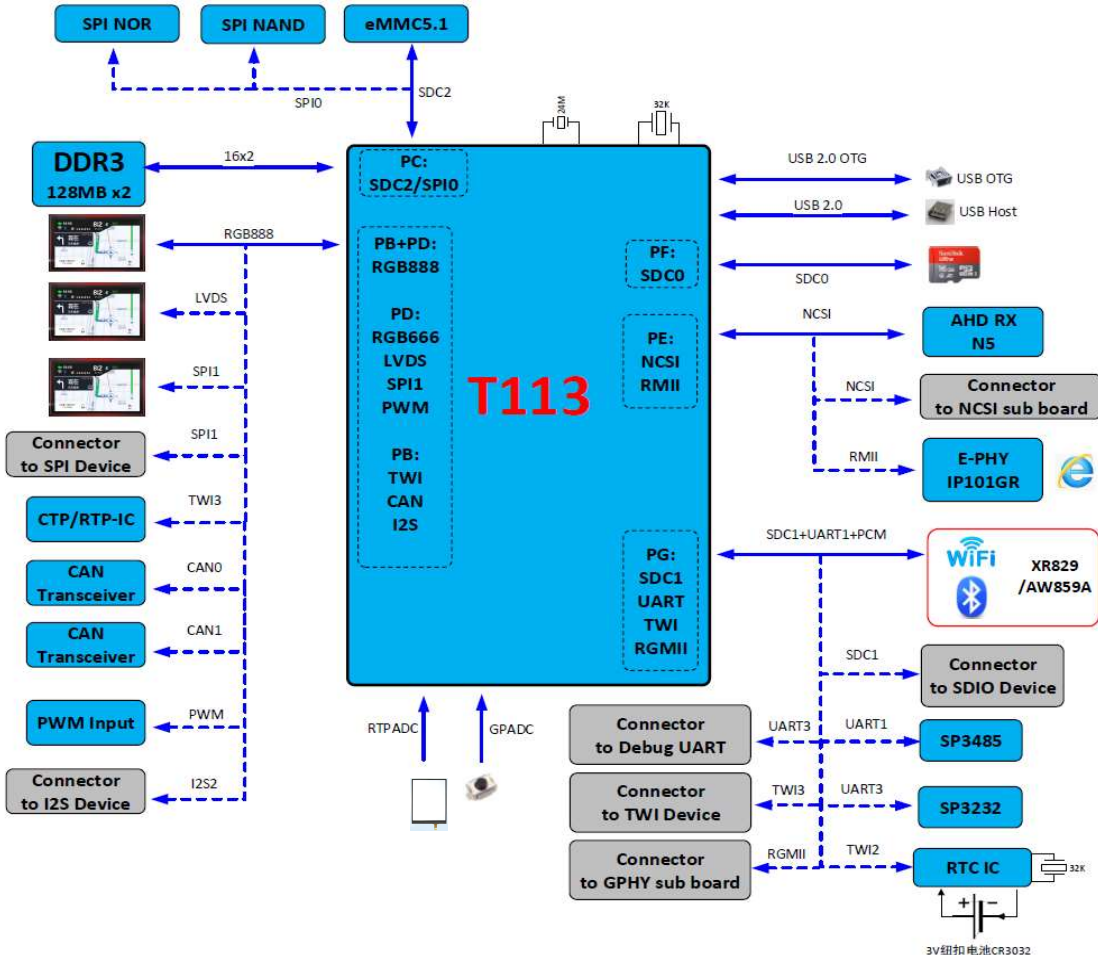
SPI NOR
SPI NAND
eMMC5.1
SPI0
SDC2
24M
32K
DDR3
128MB x2
16x2
PC:
SDC2/SPI0
RGB888
PB+PD:
RGB888
PD:
RGB666
LVDS
SPI1
PWM
PB:
TWI
CAN
I2S
T113
LVDS
SPI1
SPI1
Connector
to SPI Device
TWI3
CTP/RTP-IC
CAN0
CAN
Transceiver
CAN1
CAN
Transceiver
PWM Input
PWM
Connector
to I2S Device
I2S2
RTPADC
GPADC
PF:
SDC0
PE:
NCSI
RMII
PG:
SDC1
UART
TWI
RGMII
USB 2.0 OTG
USB OTG
USB 2.0
USB Host
SDC0
NCSI
AHD RX
N5
NCSI
Connector
to NCSI sub board
RMII
E-PHY
IP101GR
SDC1+UART1+PCM
WiFi
XR829
/AW859A
SDC1
Connector
to SDIO Device
Connector
to Debug UART
UART3
UART1
SP3485
Connector
to TWI Device
TWI3
UART3
SP3232
Connector
to GPHY sub board
RGMII
TWI2
RTC IC
32K
+
−
3V纽扣电池CR3032